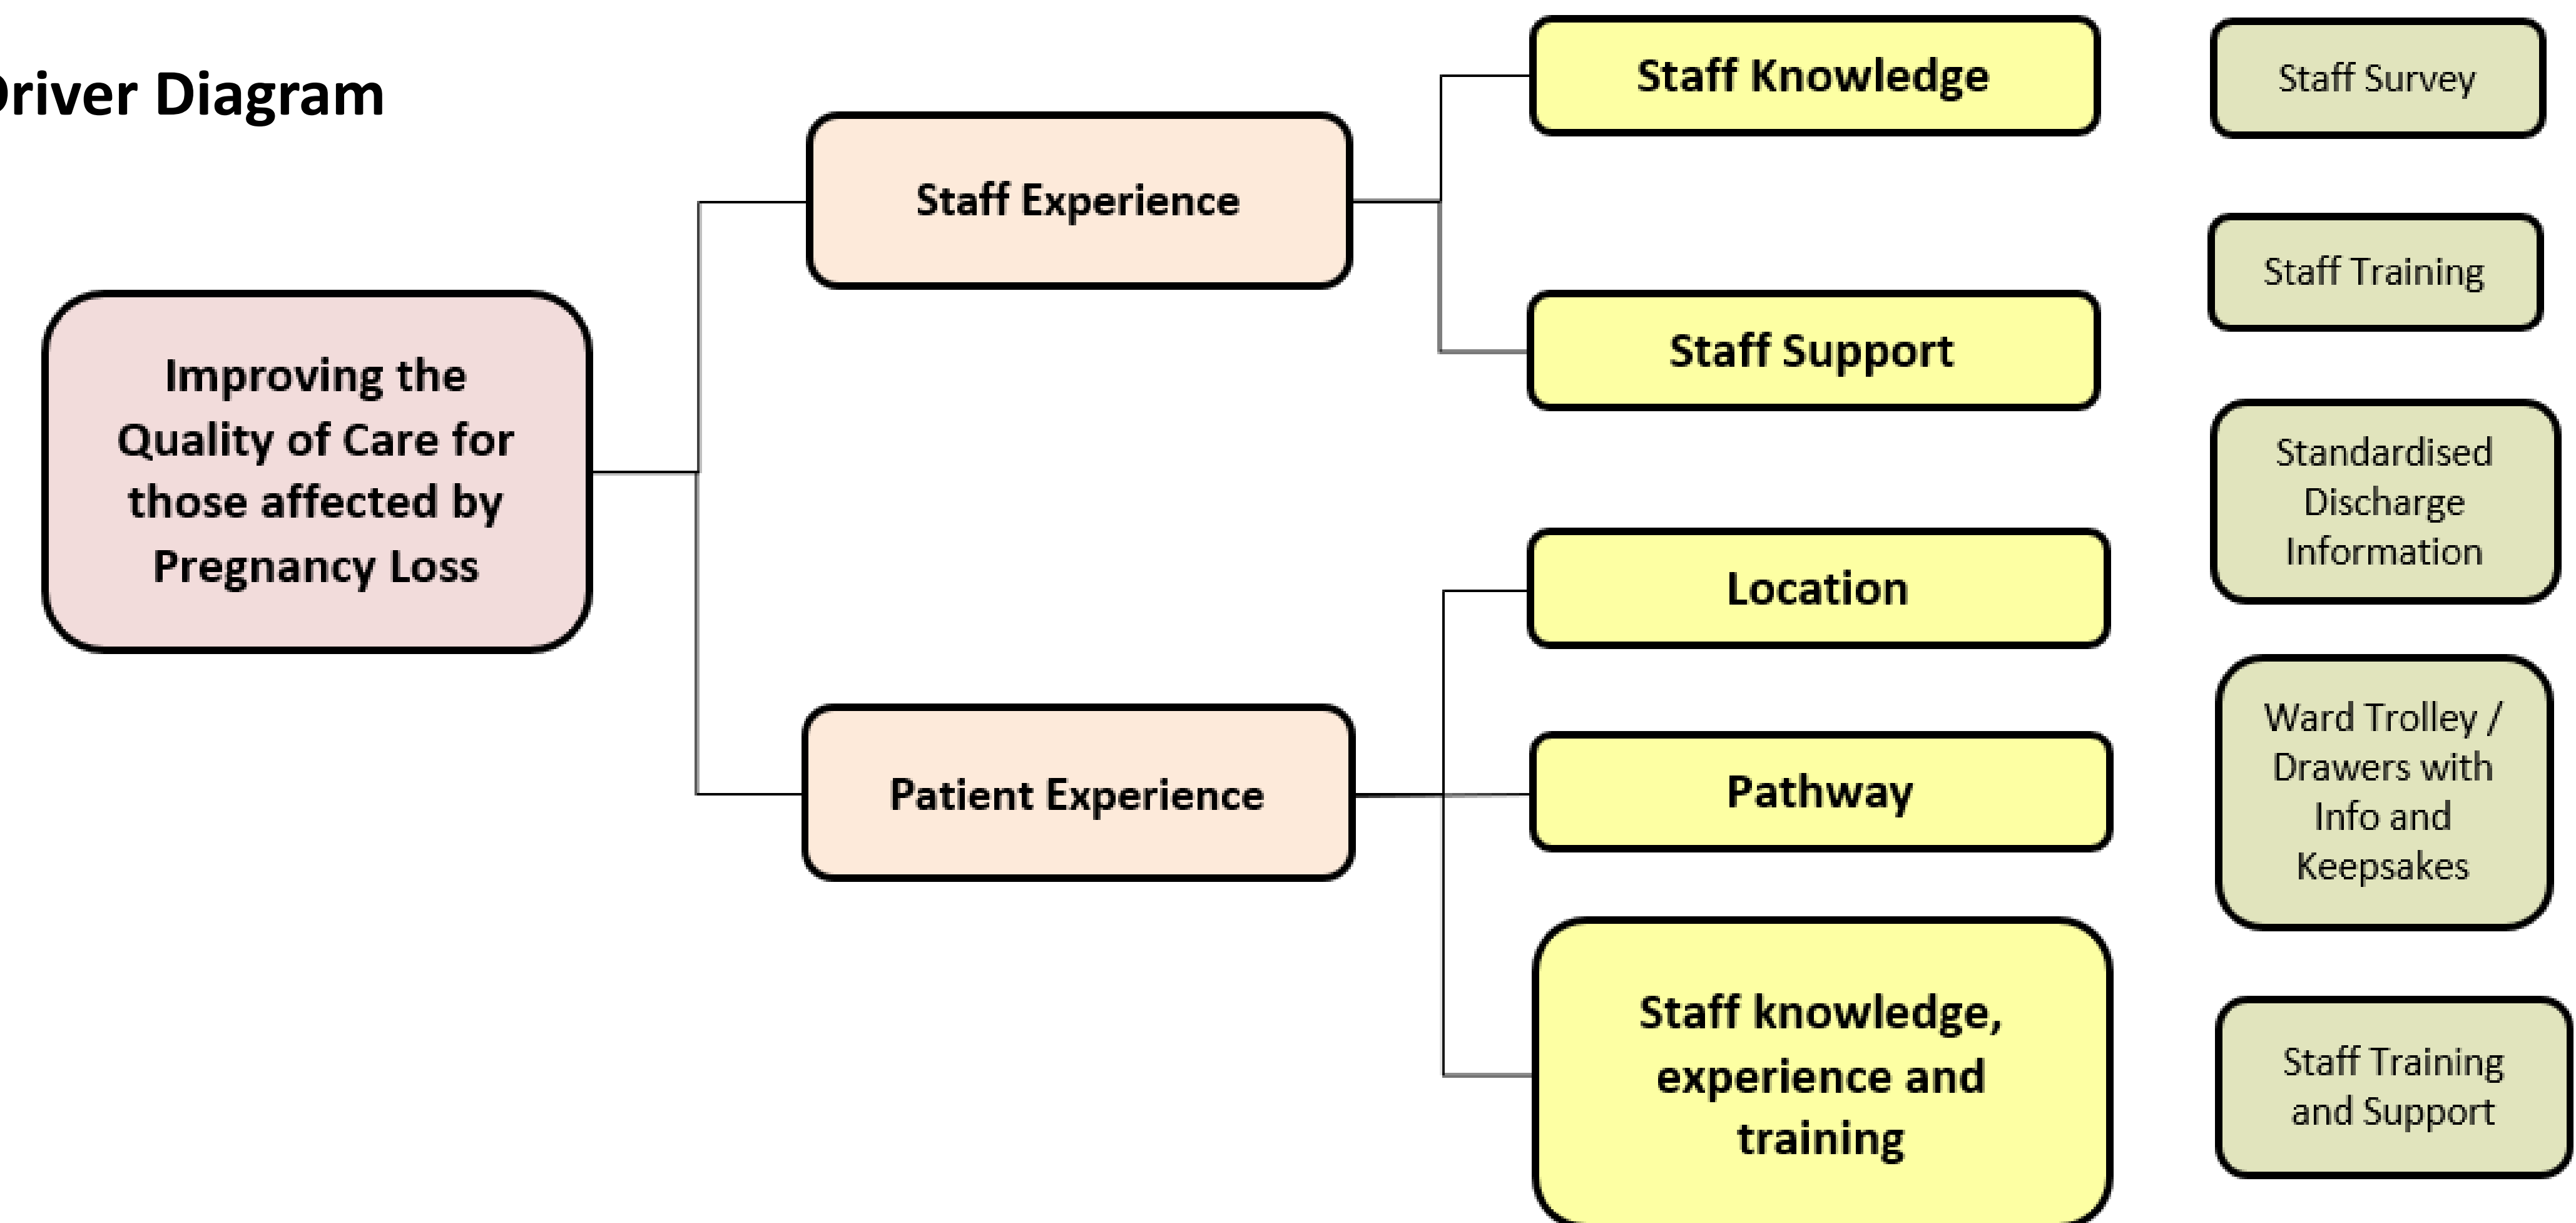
Driver Diagram

Improving the Quality of Care for those affected by Pregnancy Loss

Staff Experience

Patient Experience

Staff Knowledge

Staff Support

Location

Pathway

Staff knowledge, experience and training

Staff Survey

Staff Training

Standardised Discharge Information

Ward Trolley / Drawers with Info and Keepsakes

Staff Training and Support